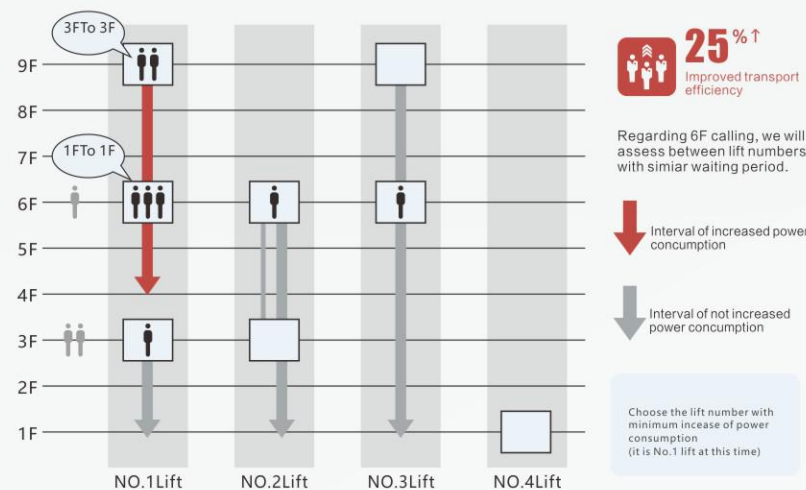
3FTo 3F

1FTo 1F

9F
8F
7F
6F
5F
4F
3F
2F
1F

NO.1Lift
NO.2Lift
NO.3Lift
NO.4Lift

25%↑
Improved transport efficiency

Regarding 6F calling, we will assess between lift numbers with simiar waiting period.

Interval of increased power concumption

Interval of not increased power concumption

Choose the lift number with minimum incease of power consumption
(it is No.1 lift at this time)